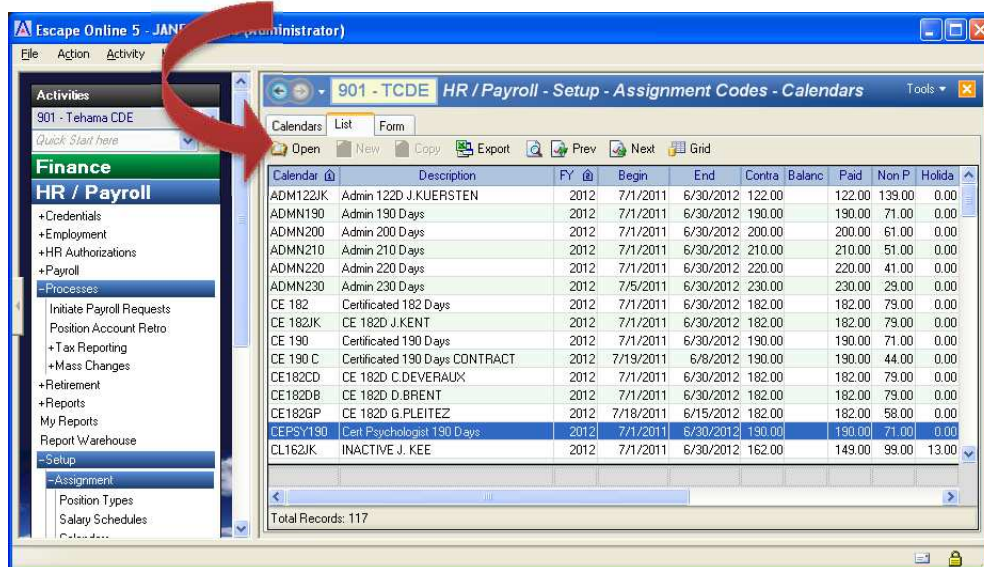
Escape Online 5 - JAN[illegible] (Administrator)

File Action Activity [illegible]

Activities
901 - Tehama CDE
Quick Start here
Finance
HR / Payroll
+Credentials
+Employment
+HR Authorizations
+Payroll
-Processes
Initiate Payroll Requests
Position Account Retro
+Tax Reporting
+Mass Changes
+Retirement
+Reports
My Reports
Report Warehouse
-Setup
-Assignment
Position Types
Salary Schedules
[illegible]

901 - TCDE HR / Payroll - Setup - Assignment Codes - Calendars
Tools

Calendars List Form
Open New Copy Export Prev Next Grid

| Calendar | Description | FY | Begin | End | Contra | Balanc | Paid | Non P | Holida |
|---|---|---|---|---|---|---|---|---|---|
| ADM122JK | Admin 122D J.KUERSTEN | 2012 | 7/1/2011 | 6/30/2012 | 122.00 | | 122.00 | 139.00 | 0.00 |
| ADMN190 | Admin 190 Days | 2012 | 7/1/2011 | 6/30/2012 | 190.00 | | 190.00 | 71.00 | 0.00 |
| ADMN200 | Admin 200 Days | 2012 | 7/1/2011 | 6/30/2012 | 200.00 | | 200.00 | 61.00 | 0.00 |
| ADMN210 | Admin 210 Days | 2012 | 7/1/2011 | 6/30/2012 | 210.00 | | 210.00 | 51.00 | 0.00 |
| ADMN220 | Admin 220 Days | 2012 | 7/1/2011 | 6/30/2012 | 220.00 | | 220.00 | 41.00 | 0.00 |
| ADMN230 | Admin 230 Days | 2012 | 7/5/2011 | 6/30/2012 | 230.00 | | 230.00 | 29.00 | 0.00 |
| CE 182 | Certificated 182 Days | 2012 | 7/1/2011 | 6/30/2012 | 182.00 | | 182.00 | 79.00 | 0.00 |
| CE 182JK | CE 182D J.KENT | 2012 | 7/1/2011 | 6/30/2012 | 182.00 | | 182.00 | 79.00 | 0.00 |
| CE 190 | Certificated 190 Days | 2012 | 7/1/2011 | 6/30/2012 | 190.00 | | 190.00 | 71.00 | 0.00 |
| CE 190 C | Certificated 190 Days CONTRACT | 2012 | 7/19/2011 | 6/8/2012 | 190.00 | | 190.00 | 44.00 | 0.00 |
| CE182CD | CE 182D C.DEVERAUX | 2012 | 7/1/2011 | 6/30/2012 | 182.00 | | 182.00 | 79.00 | 0.00 |
| CE182DB | CE 182D D.BRENT | 2012 | 7/1/2011 | 6/30/2012 | 182.00 | | 182.00 | 79.00 | 0.00 |
| CE182GP | CE 182D G.PLEITEZ | 2012 | 7/18/2011 | 6/15/2012 | 182.00 | | 182.00 | 58.00 | 0.00 |
| CEPSY190 | Cert Psychologist 190 Days | 2012 | 7/1/2011 | 6/30/2012 | 190.00 | | 190.00 | 71.00 | 0.00 |
| CL162JK | INACTIVE J. KEE | 2012 | 7/1/2011 | 6/30/2012 | 162.00 | | 149.00 | 99.00 | 13.00 |

Total Records: 117